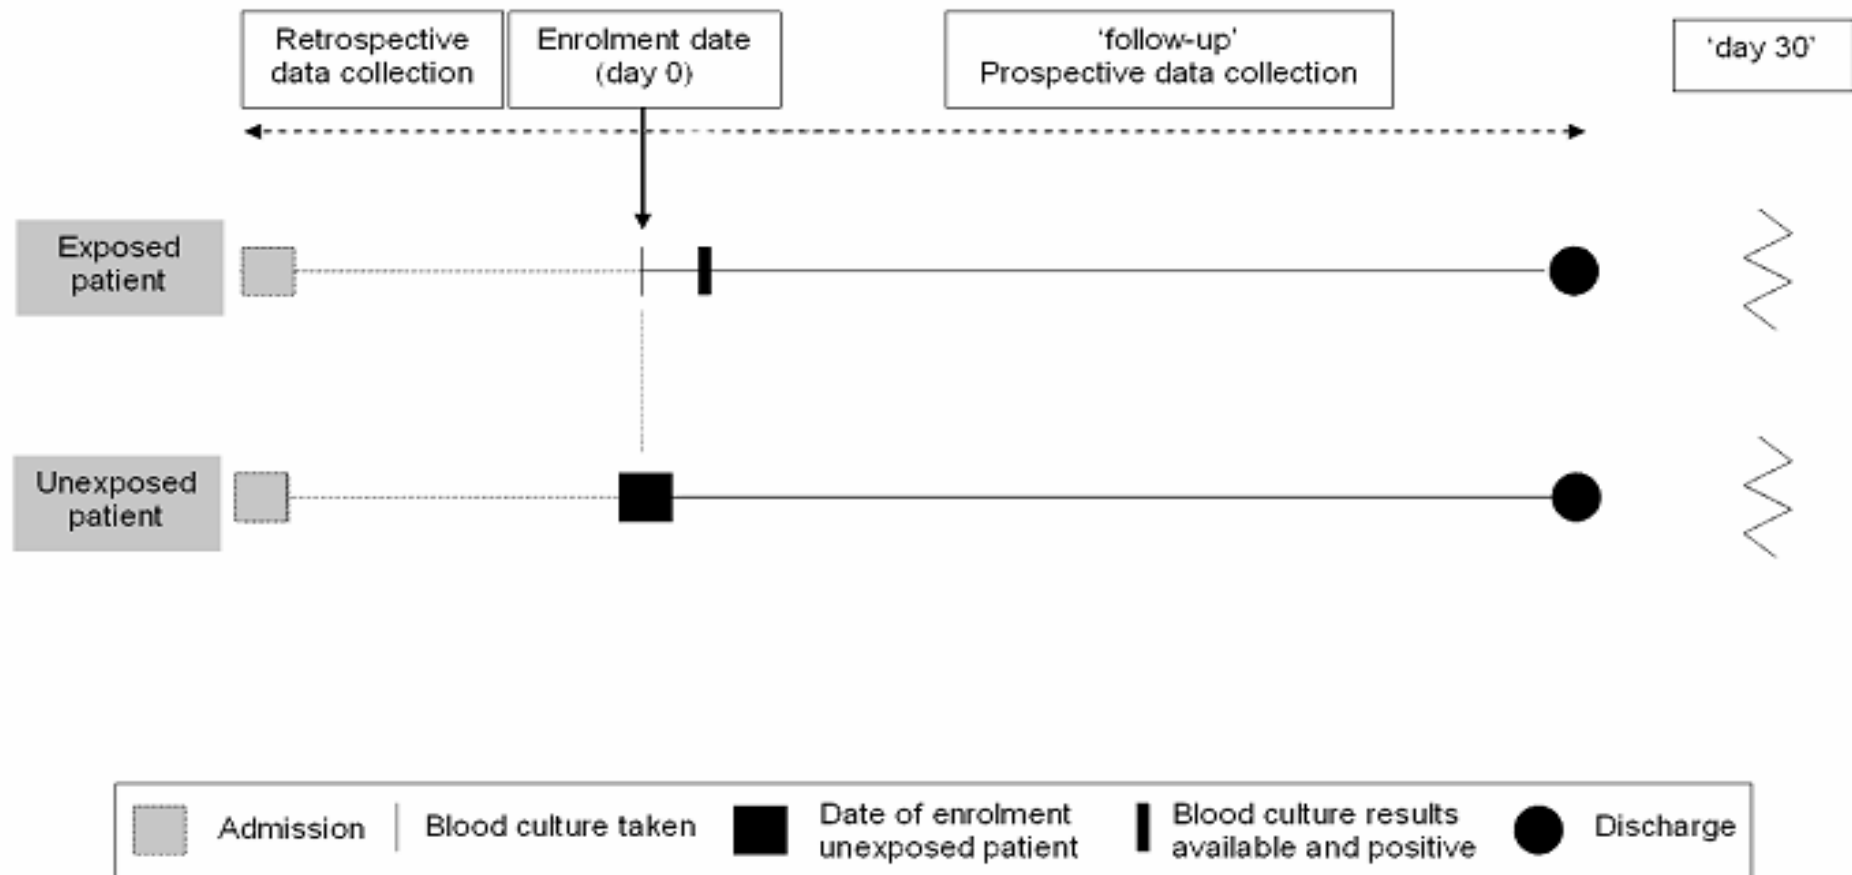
Retrospective data collection

Enrolment date (day 0)

'follow-up' Prospective data collection

'day 30'

Exposed patient

Unexposed patient

Admission

Blood culture taken

Date of enrolment unexposed patient

Blood culture results available and positive

Discharge